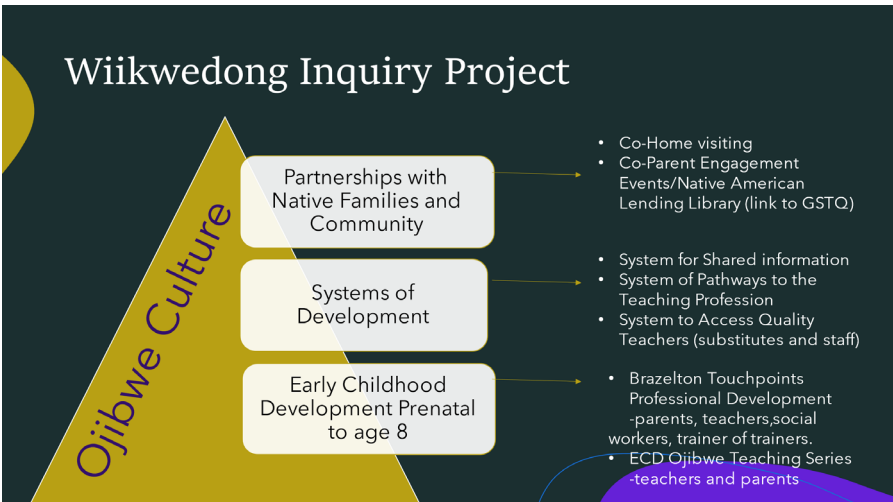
Wiikwedong Inquiry Project

Ojibwe Culture

Partnerships with Native Families and Community

Systems of Development

Early Childhood Development Prenatal to age 8

- Co-Home visiting
- Co-Parent Engagement Events/Native American Lending Library (link to GSTQ)

- System for Shared information
- System of Pathways to the Teaching Profession
- System to Access Quality Teachers (substitutes and staff)

- Brazelton Touchpoints Professional Development -parents, teachers,social workers, trainer of trainers.
- ECD Ojibwe Teaching Series -teachers and parents